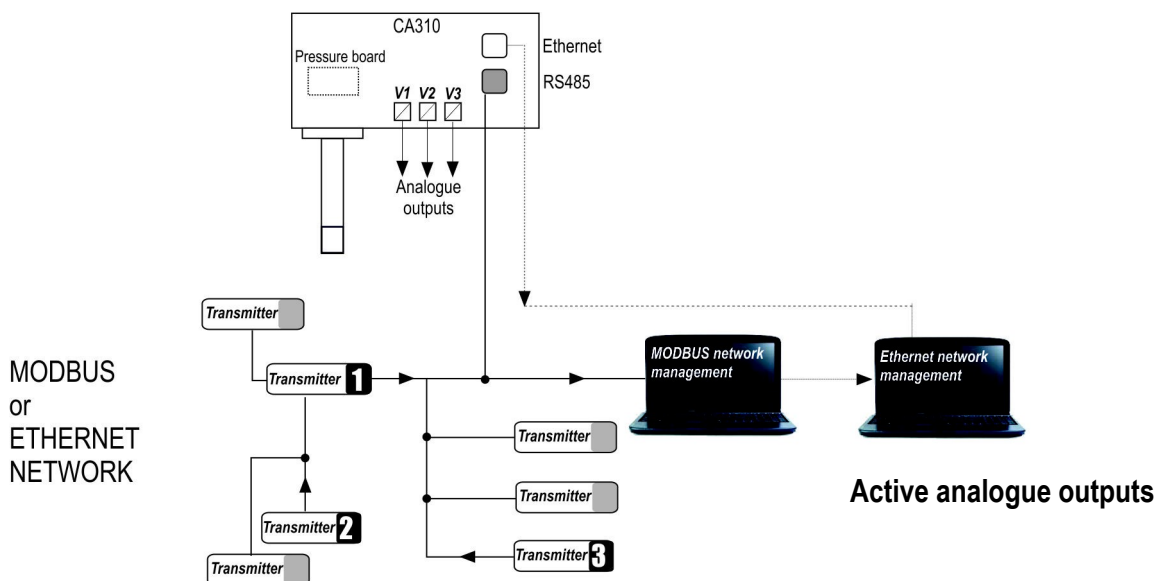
CA310

Pressure board

Ethernet

RS485

V1 V2 V3

Analogue outputs

Transmitter

Transmitter 1

Transmitter

Transmitter 2

Transmitter

Transmitter

Transmitter

Transmitter 3

MODBUS network management

Ethernet network management

MODBUS or ETHERNET NETWORK

Active analogue outputs